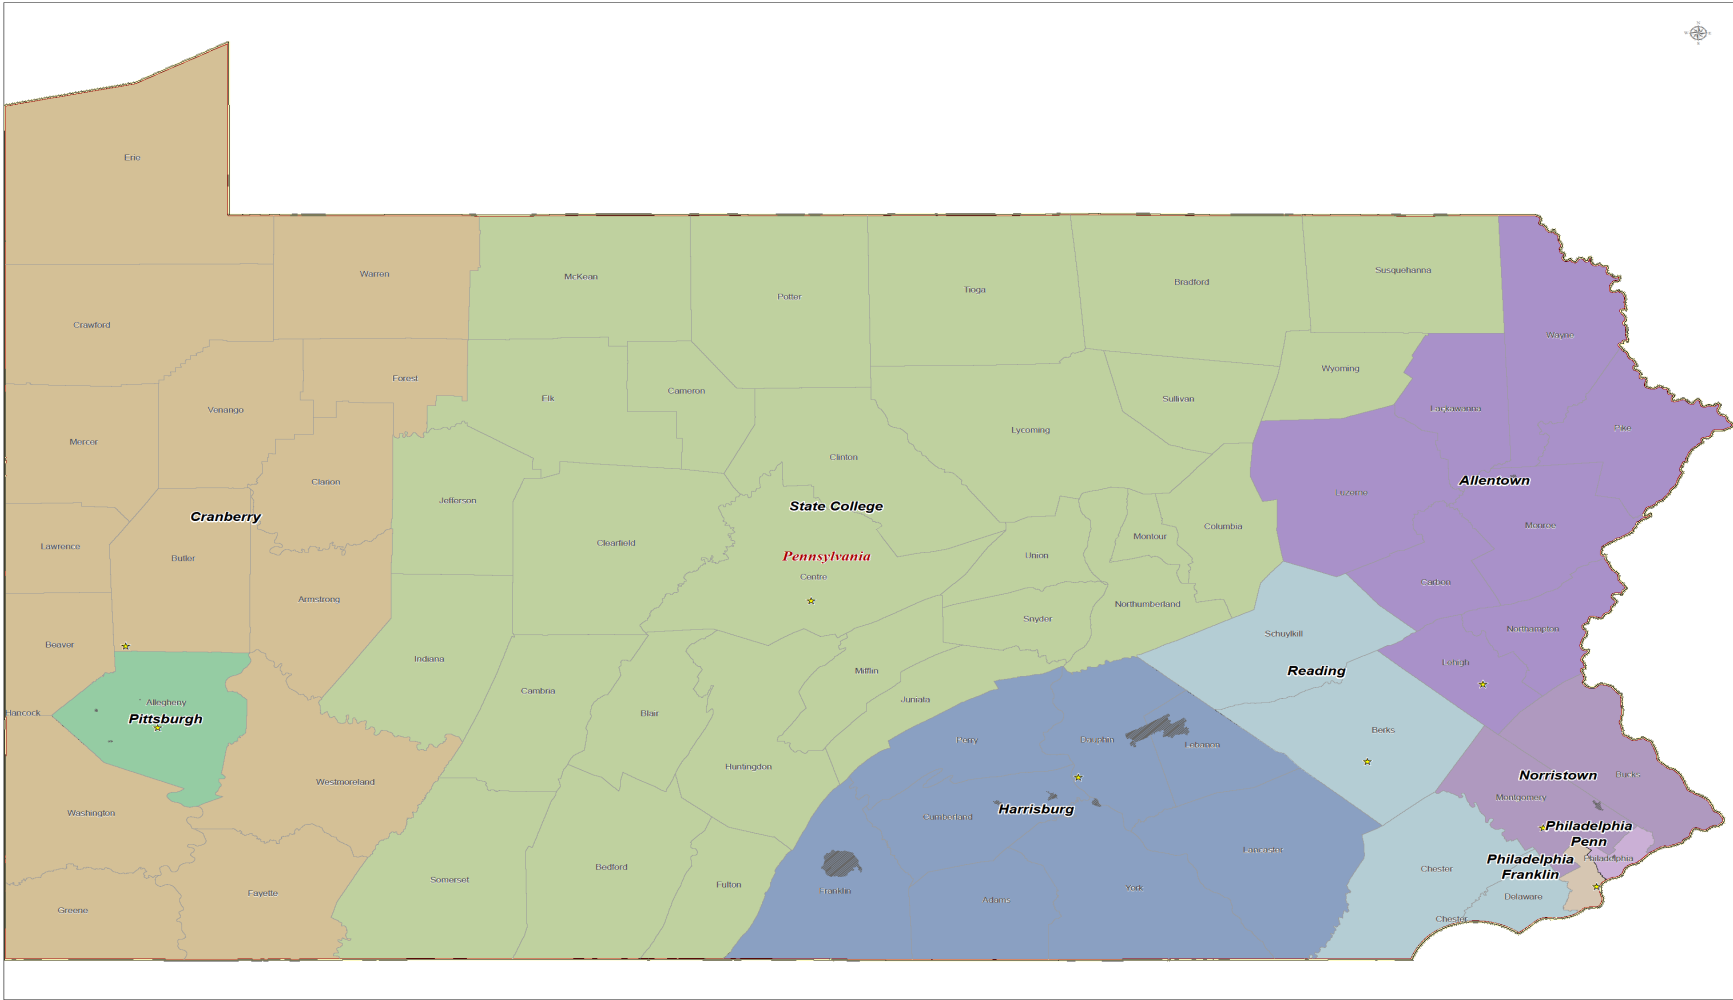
Erie
Warren
McKean
Potter
Tioga
Bradford
Susquehanna
Crawford
Wayne
Forest
Cameron
Wyoming
Elk
Sullivan
Lackawanna
Venango
Pike
Mercer
Lycoming
Clinton
Clarion
Allentown
Luzerne
Jefferson
State College
Cranberry
Columbia
Monroe
Montour
Clearfield
Pennsylvania
Union
Lawrence
Butler
Centre
Carbon
Armstrong
Northumberland
Snyder
Beaver
Schuylkill
Northampton
Indiana
Reading
Lehigh
Mifflin
Allegheny
Cambria
Pittsburgh
Hancock
Juniata
Blair
Perry
Dauphin
Lebanon
Berks
Huntingdon
Westmoreland
Norristown
Bucks
Montgomery
Washington
Harrisburg
Cumberland
Philadelphia
Penn
Lancaster
Philadelphia
Philadelphia
Franklin
Chester
Bedford
Fulton
Somerset
Franklin
York
Delaware
Fayette
Adams
Greene
Chester